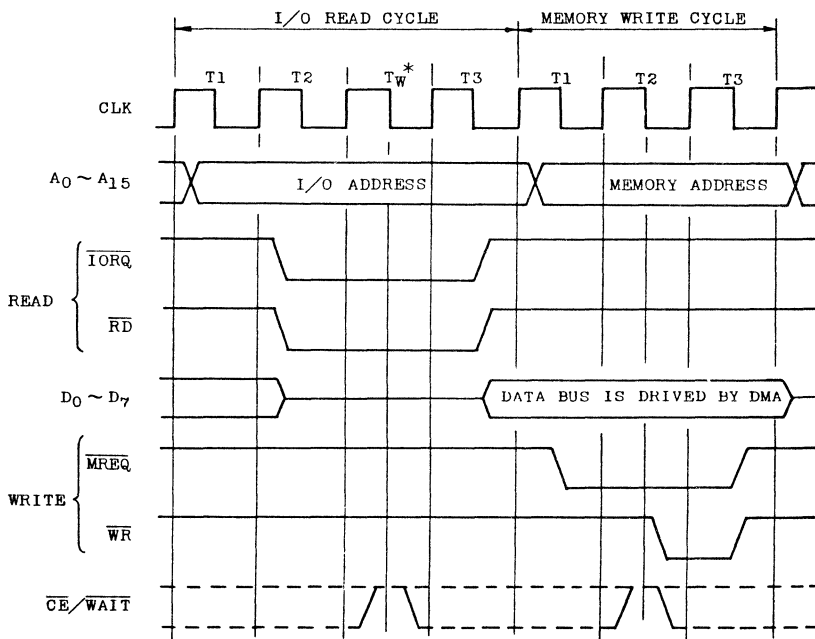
I/O READ CYCLE

MEMORY WRITE CYCLE

T1

T2

$T_W^*$

T3

T1

T2

T3

CLK

$A_0 \sim A_{15}$

I/O ADDRESS

MEMORY ADDRESS

READ

$\overline{IORQ}$

$\overline{RD}$

$D_0 \sim D_7$

DATA BUS IS DRIVED BY DMA

WRITE

$\overline{MREQ}$

$\overline{WR}$

$\overline{CE}/\overline{WAIT}$